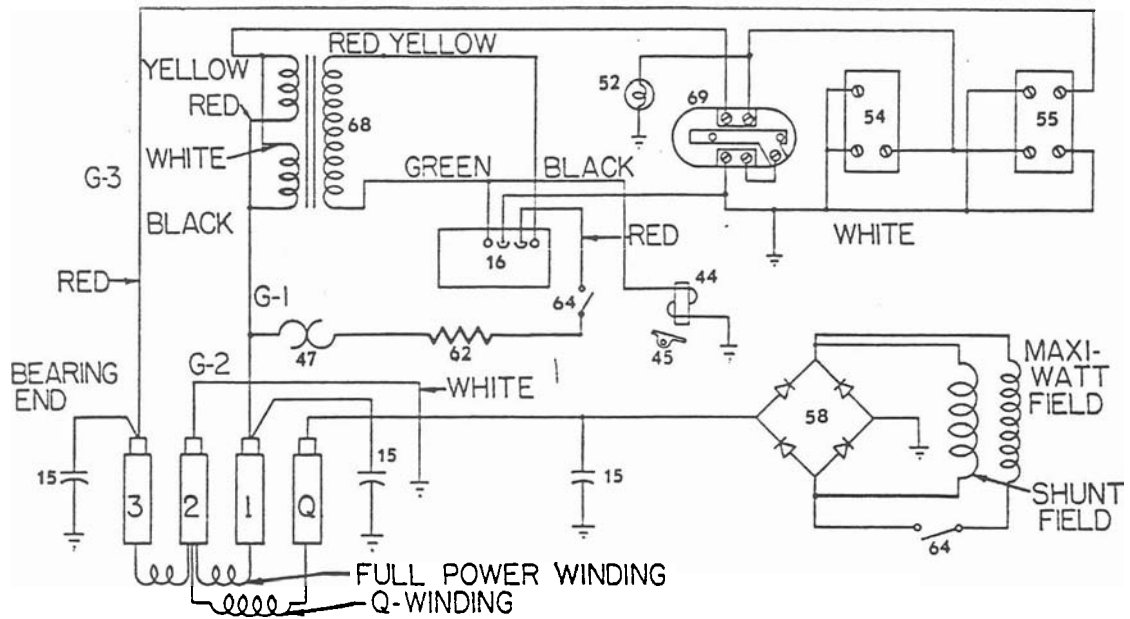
RED YELLOW
YELLOW
RED
68
WHITE
52
69
54
55
G-3
GREEN
BLACK
BLACK
RED
WHITE
16
RED
G-1
44
64
47
62
45
BEARING END
G-2
WHITE
MAXI-WATT FIELD
58
15
15
15
3
2
1
Q
SHUNT FIELD
64
FULL POWER WINDING
Q-WINDING